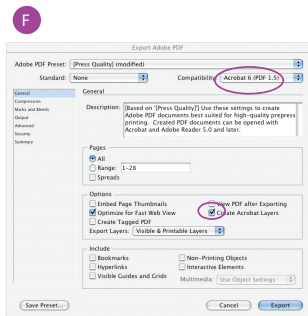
F

Export Adobe PDF

Adobe PDF Preset: [Press Quality] (modified)

Standard: None

Compatibility: Acrobat 6 (PDF 1.5)

General
Compression
Marks and Bleeds
Output
Advanced
Security
Summary

General

Description: [Based on '[Press Quality]'] Use these settings to create Adobe PDF documents best suited for high-quality prepress printing. Created PDF documents can be opened with Acrobat and Adobe Reader 5.0 and later.

Pages
All
Range: 1-28
Spreads

Options
Embed Page Thumbnails
Optimize for Fast Web View
Create Tagged PDF
View PDF after Exporting
Create Acrobat Layers
Export Layers: Visible & Printable Layers

Include
Bookmarks
Hyperlinks
Visible Guides and Grids
Non-Printing Objects
Interactive Elements
Multimedia: Use Object Settings

Save Preset...
Cancel
Export